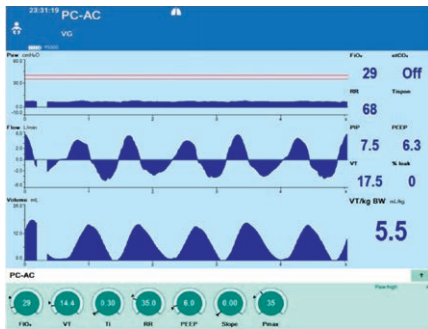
23:31:19 PC-AC
VG
Paw cmH₂O
60.0
0.0
-10.0
Flow L/min
5.0
0.0
-5.0
Volume mL
20.0
10.0
0.0
FiO₂ etCO₂
29 Off
RR Tinpsn
68
PIP PEEP
7.5 6.3
VT % leak
17.5 0
VT/kg BW mL/kg
5.5
PC-AC
Paw high
29 FiO₂
14.4 VT
0.30 Ti
35.0 RR
6.0 PEEP
0.00 Slope
35 Pmax